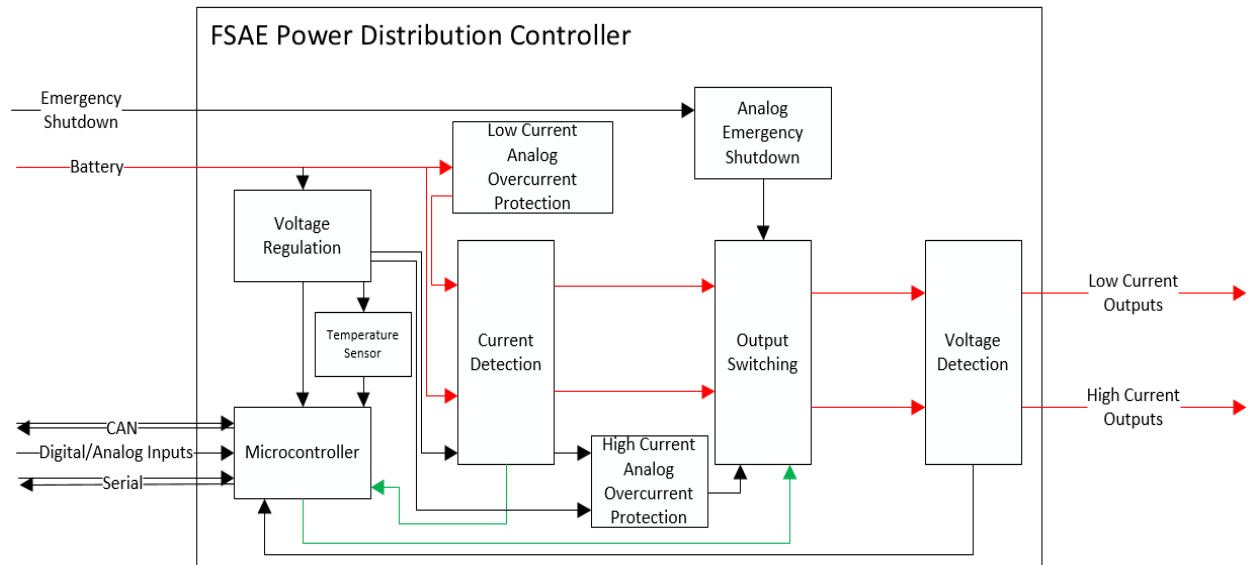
FSAE Power Distribution Controller

Emergency Shutdown

Battery

Low Current Analog Overcurrent Protection

Analog Emergency Shutdown

Voltage Regulation

Temperature Sensor

Current Detection

Output Switching

Voltage Detection

Low Current Outputs

High Current Outputs

CAN

Digital/Analog Inputs

Serial

Microcontroller

High Current Analog Overcurrent Protection